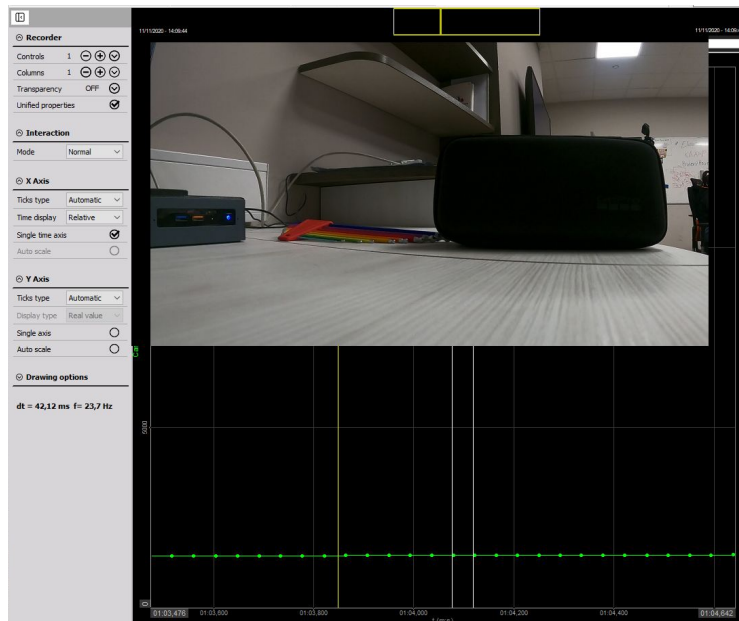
Recorder
Controls 1
Columns 1
Transparency OFF
Unified properties

Interaction
Mode Normal

X Axis
Ticks type Automatic
Time display Relative
Single time axis
Auto scale

Y Axis
Ticks type Automatic
Display type Real value
Single axis
Auto scale

Drawing options

dt = 42,12 ms f= 23,7 Hz

11/11/2020 - 14:06:44

11/11/2020 - 14:06

5000

0

01:03,476 01:03,600 01:03,800 01:04,000 01:04,200 01:04,400 01:04,642

t (m:s)